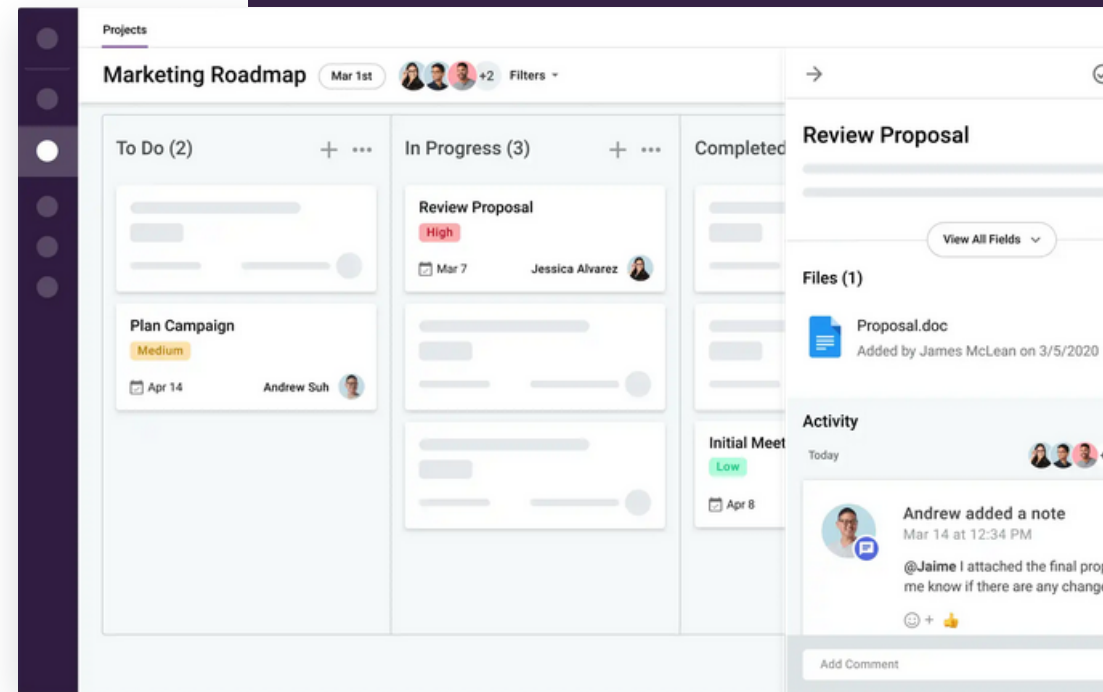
Projects

Marketing Roadmap Mar 1st +2 Filters

To Do (2)

Plan Campaign
Medium
Apr 14 Andrew Suh

In Progress (3)

Review Proposal
High
Mar 7 Jessica Alvarez

Completed

Initial Meet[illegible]
Low
Apr 8

Review Proposal

View All Fields

Files (1)

Proposal.doc
Added by James McLean on 3/5/2020

Activity
Today

Andrew added a note
Mar 14 at 12:34 PM
@Jaime I attached the final prop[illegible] me know if there are any change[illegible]

Add Comment